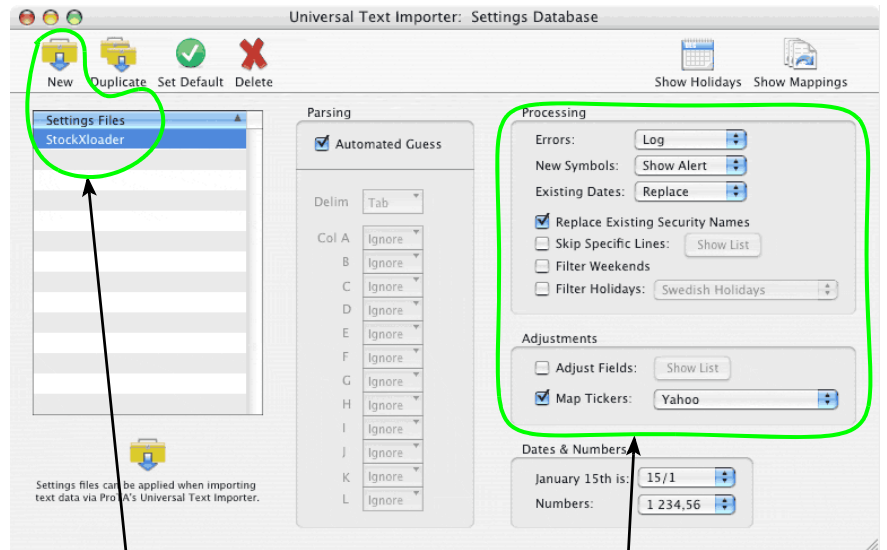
Universal Text Importer: Settings Database

New Duplicate Set Default Delete

Show Holidays Show Mappings

Settings Files
StockXloader

Parsing
Automated Guess

Delim Tab

Col A Ignore
B Ignore
C Ignore
D Ignore
E Ignore
F Ignore
G Ignore
H Ignore
I Ignore
J Ignore
K Ignore
L Ignore

Processing
Errors: Log
New Symbols: Show Alert
Existing Dates: Replace
Replace Existing Security Names
Skip Specific Lines: Show List
Filter Weekends
Filter Holidays: Swedish Holidays

Adjustments
Adjust Fields: Show List
Map Tickers: Yahoo

Dates & Numbers
January 15th is: 15/1
Numbers: 1 234,56

Settings files can be applied when importing text data via ProTA's Universal Text Importer.